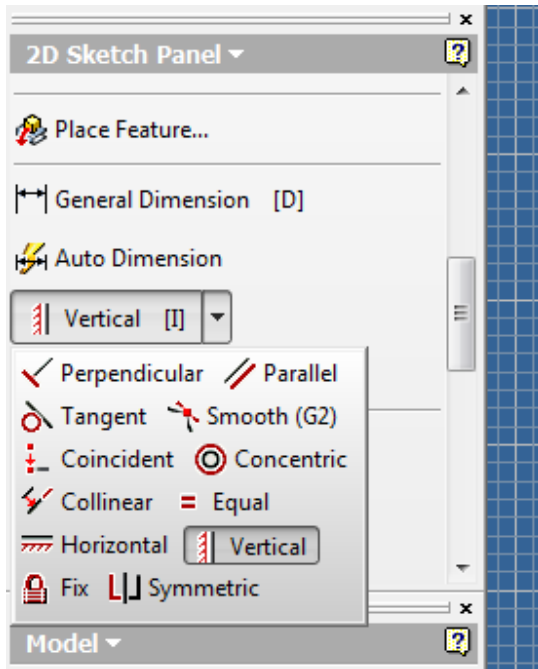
2D Sketch Panel

Place Feature...

General Dimension [D]

Auto Dimension

Vertical [I]

Perpendicular Parallel

Tangent Smooth (G2)

Coincident Concentric

Collinear = Equal

Horizontal Vertical

Fix Symmetric

Model